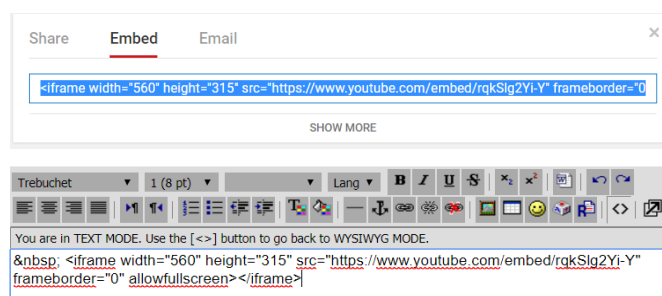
Share Embed Email

<iframe width="560" height="315" src="https://www.youtube.com/embed/rqkSlg2Yi-Y" frameborder="0

SHOW MORE

Trebuchet
1 (8 pt)
Lang
B I U S
$x_2$ $x^2$

You are in TEXT MODE. Use the [<>] button to go back to WYSIWYG MODE.

&nbsp; <iframe width="560" height="315" src="https://www.youtube.com/embed/rqkSlg2Yi-Y" frameborder="0" allowfullscreen></iframe>